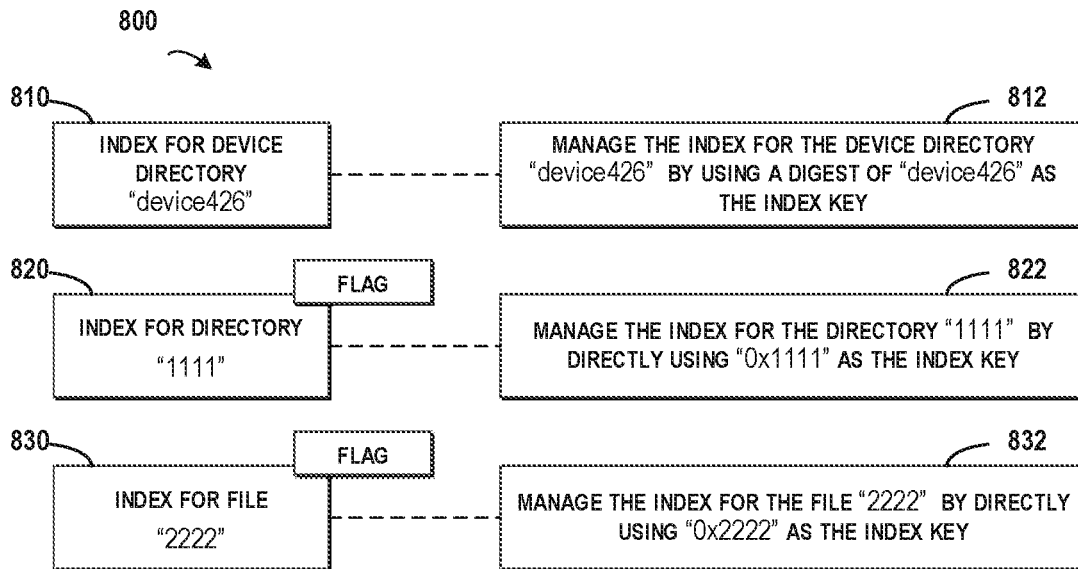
800

810

INDEX FOR DEVICE DIRECTORY "device426"

812

MANAGE THE INDEX FOR THE DEVICE DIRECTORY "device426" BY USING A DIGEST OF "device426" AS THE INDEX KEY

820

FLAG

INDEX FOR DIRECTORY "1111"

822

MANAGE THE INDEX FOR THE DIRECTORY "1111" BY DIRECTLY USING "0x1111" AS THE INDEX KEY

830

FLAG

INDEX FOR FILE "2222"

832

MANAGE THE INDEX FOR THE FILE "2222" BY DIRECTLY USING "0x2222" AS THE INDEX KEY